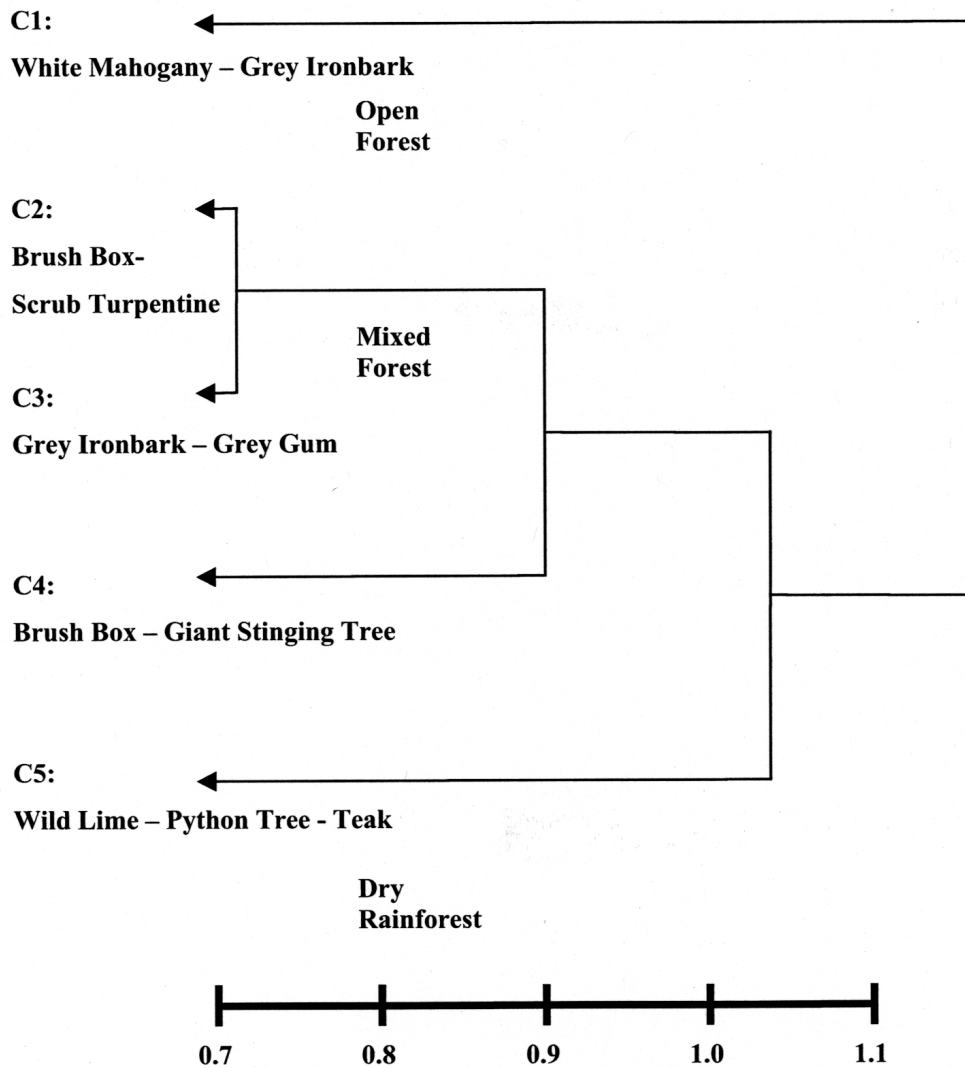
C1:

White Mahogany – Grey Ironbark

Open Forest

C2:

Brush Box-

Scrub Turpentine

Mixed Forest

C3:

Grey Ironbark – Grey Gum

C4:

Brush Box – Giant Stinging Tree

C5:

Wild Lime – Python Tree - Teak

Dry Rainforest

0.7 0.8 0.9 1.0 1.1